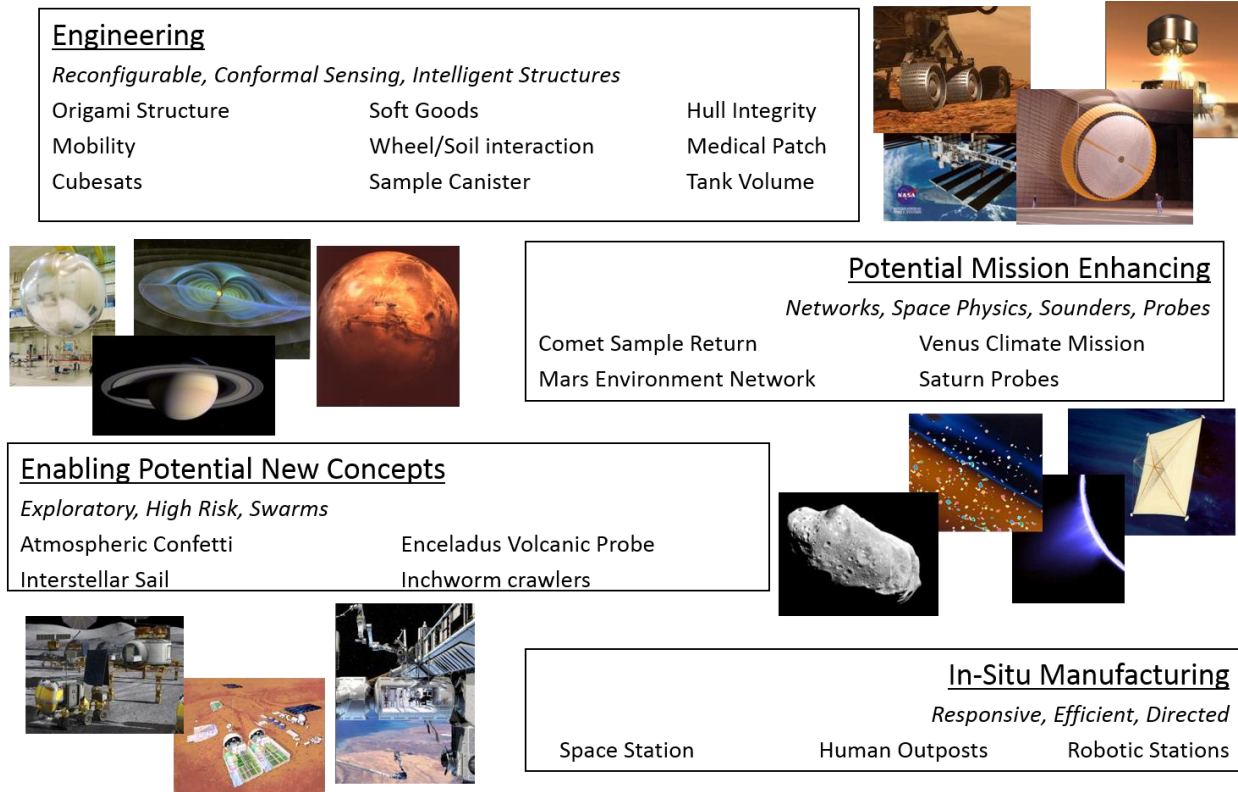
Engineering

*Reconfigurable, Conformal Sensing, Intelligent Structures*

Origami Structure
Soft Goods
Hull Integrity
Mobility
Wheel/Soil interaction
Medical Patch
Cubesats
Sample Canister
Tank Volume

Potential Mission Enhancing

*Networks, Space Physics, Sounders, Probes*

Comet Sample Return
Venus Climate Mission
Mars Environment Network
Saturn Probes

Enabling Potential New Concepts

*Exploratory, High Risk, Swarms*

Atmospheric Confetti
Enceladus Volcanic Probe
Interstellar Sail
Inchworm crawlers

In-Situ Manufacturing

*Responsive, Efficient, Directed*

Space Station
Human Outposts
Robotic Stations